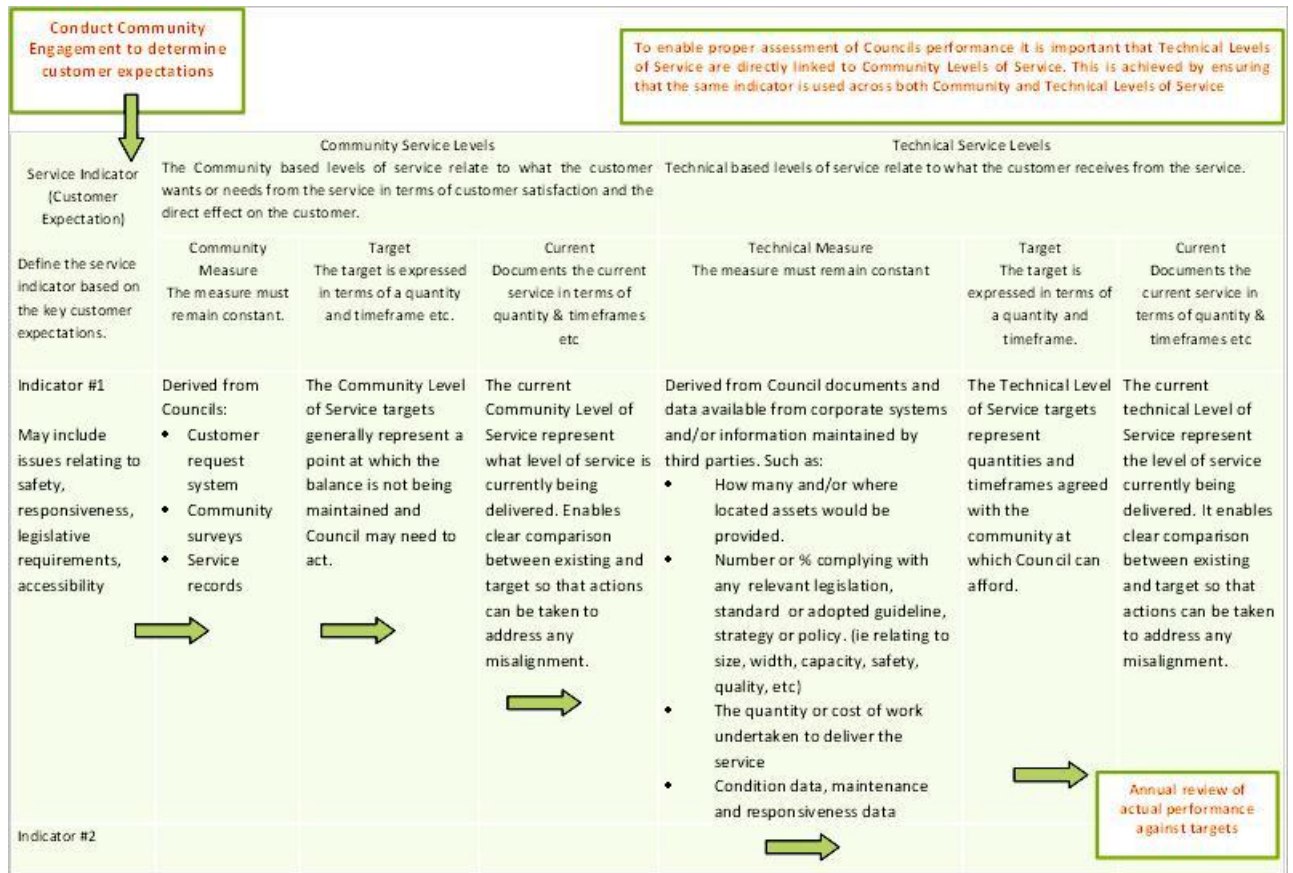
Conduct Community Engagement to determine customer expectations

To enable proper assessment of Councils performance it is important that Technical Levels of Service are directly linked to Community Levels of Service. This is achieved by ensuring that the same indicator is used across both Community and Technical Levels of Service

| Service Indicator (Customer Expectation) | Community Service Levels The Community based levels of service relate to what the customer wants or needs from the service in terms of customer satisfaction and the direct effect on the customer. | | | Technical Service Levels Technical based levels of service relate to what the customer receives from the service. | | |
|---|---|---|---|---|---|---|
| Define the service indicator based on the key customer expectations. | Community Measure The measure must remain constant. | Target The target is expressed in terms of a quantity and timeframe etc. | Current Documents the current service in terms of quantity & timeframes etc | Technical Measure The measure must remain constant | Target The target is expressed in terms of a quantity and timeframe. | Current Documents the current service in terms of quantity & timeframes etc |
| Indicator #1<br><br>May include issues relating to safety, responsiveness, legislative requirements, accessibility | Derived from Councils:<br>• Customer request system<br>• Community surveys<br>• Service records | The Community Level of Service targets generally represent a point at which the balance is not being maintained and Council may need to act. | The current Community Level of Service represent what level of service is currently being delivered. Enables clear comparison between existing and target so that actions can be taken to address any misalignment. | Derived from Council documents and data available from corporate systems and/or information maintained by third parties. Such as:<br>• How many and/or where located assets would be provided.<br>• Number or % complying with any relevant legislation, standard or adopted guideline, strategy or policy. (ie relating to size, width, capacity, safety, quality, etc)<br>• The quantity or cost of work undertaken to deliver the service<br>• Condition data, maintenance and responsiveness data | The Technical Level of Service targets represent quantities and timeframes agreed with the community at which Council can afford. | The current technical Level of Service represent the level of service currently being delivered. It enables clear comparison between existing and target so that actions can be taken to address any misalignment. |
| Indicator #2 | | | | | | |

Annual review of actual performance against targets